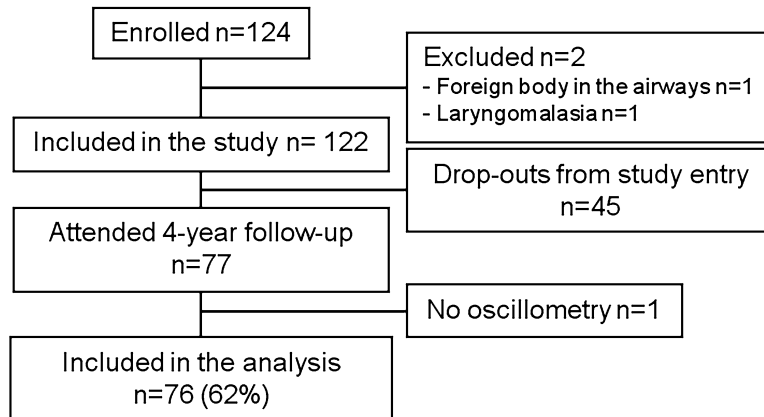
Enrolled n=124

Excluded n=2
- Foreign body in the airways n=1
- Laryngomalasia n=1

Included in the study n= 122

Drop-outs from study entry n=45

Attended 4-year follow-up n=77

No oscillometry n=1

Included in the analysis n=76 (62%)